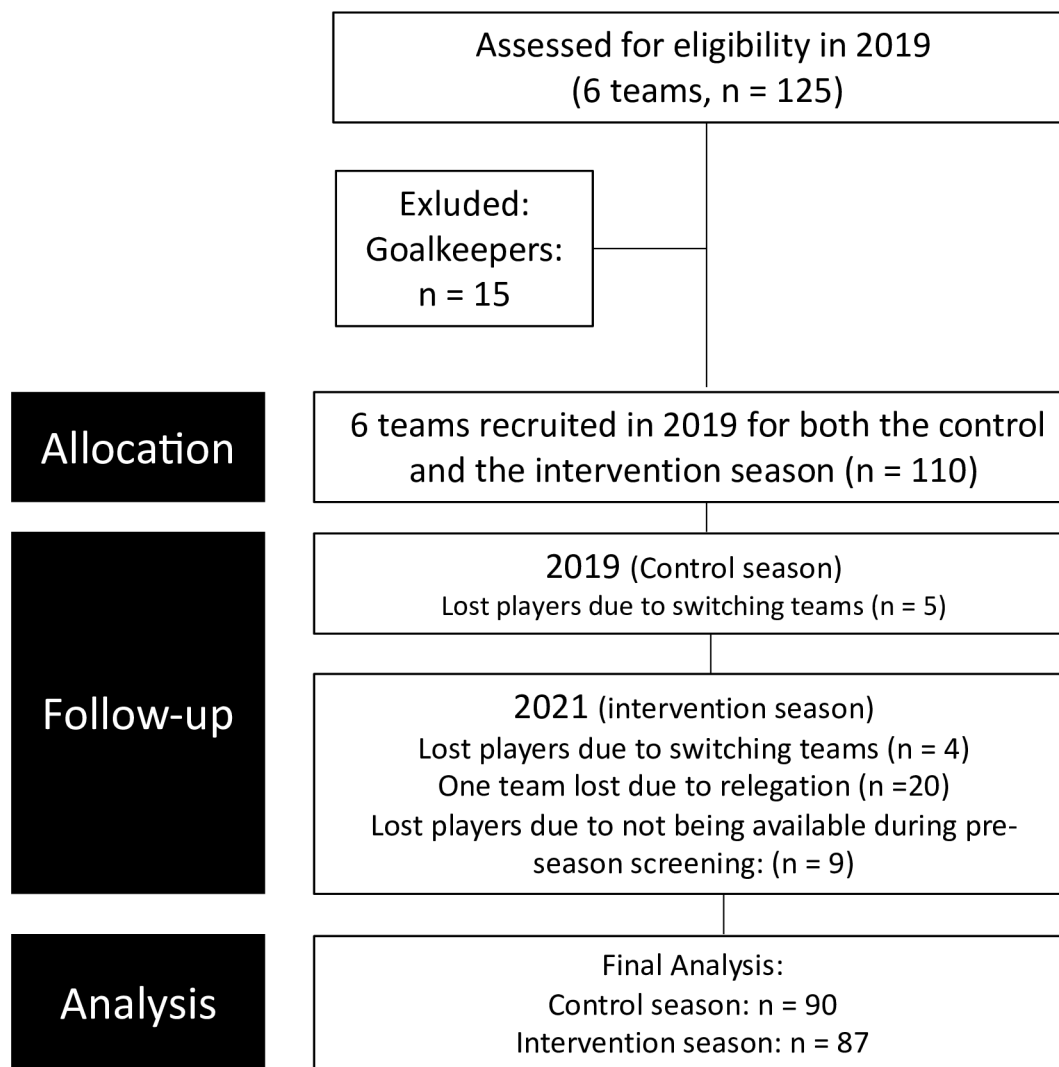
Assessed for eligibility in 2019
(6 teams, n = 125)

Exluded:
Goalkeepers:
n = 15

Allocation

6 teams recruited in 2019 for both the control and the intervention season (n = 110)

Follow-up

2019 (Control season)
Lost players due to switching teams (n = 5)

2021 (intervention season)
Lost players due to switching teams (n = 4)
One team lost due to relegation (n =20)
Lost players due to not being available during preseason screening: (n = 9)

Analysis

Final Analysis:
Control season: n = 90
Intervention season: n = 87